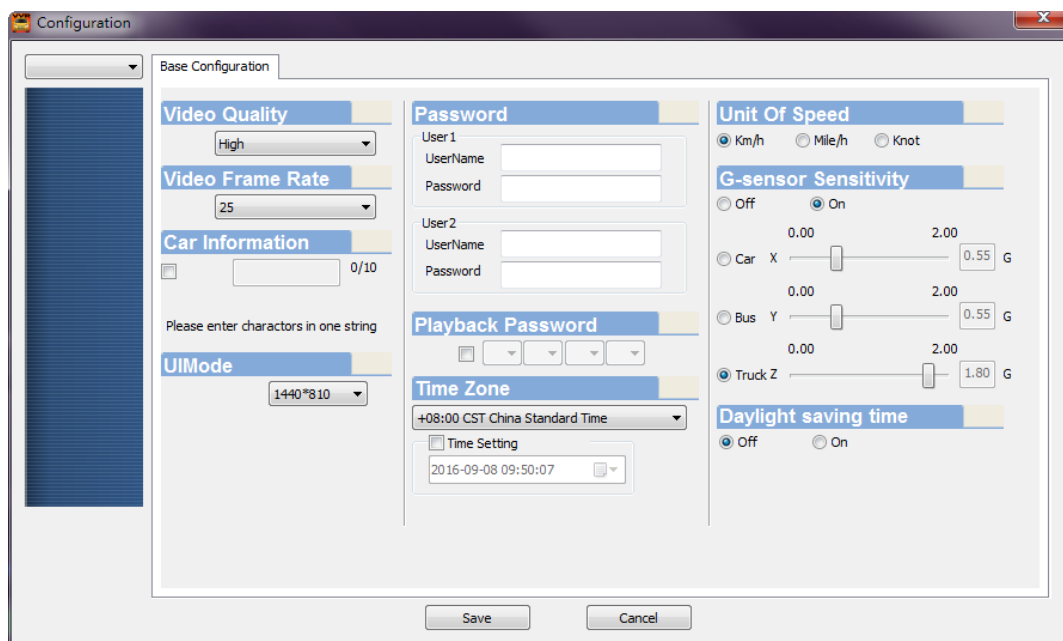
Configuration

Base Configuration

Video Quality
High
Video Frame Rate
25
Car Information
0/10
Please enter charactors in one string
UIMode
1440*810

Password
User1
UserName
Password
User2
UserName
Password
Playback Password
Time Zone
+08:00 CST China Standard Time
Time Setting
2016-09-08 09:50:07

Unit Of Speed
Km/h
Mile/h
Knot
G-sensor Sensitivity
Off
On
0.00
2.00
Car X
0.55 G
0.00
2.00
Bus Y
0.55 G
0.00
2.00
Truck Z
1.80 G
Daylight saving time
Off
On

Save
Cancel